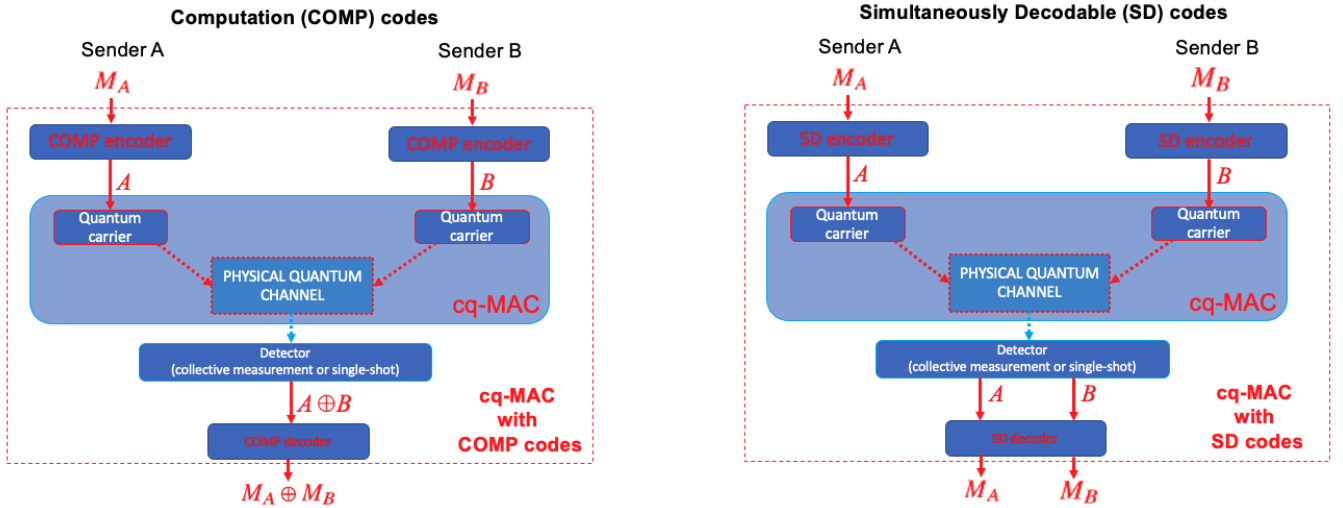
Computation (COMP) codes

Sender A

Sender B

$M_A$

$M_B$

COMP encoder

COMP encoder

$A$

$B$

Quantum carrier

Quantum carrier

PHYSICAL QUANTUM CHANNEL

cq-MAC

Detector (collective measurement or single-shot)

$A \oplus B$

COMP decoder

cq-MAC with COMP codes

$M_A \oplus M_B$

Simultaneously Decodable (SD) codes

Sender A

Sender B

$M_A$

$M_B$

SD encoder

SD encoder

$A$

$B$

Quantum carrier

Quantum carrier

PHYSICAL QUANTUM CHANNEL

cq-MAC

Detector (collective measurement or single-shot)

$A$

$B$

SD decoder

cq-MAC with SD codes

$M_A$

$M_B$